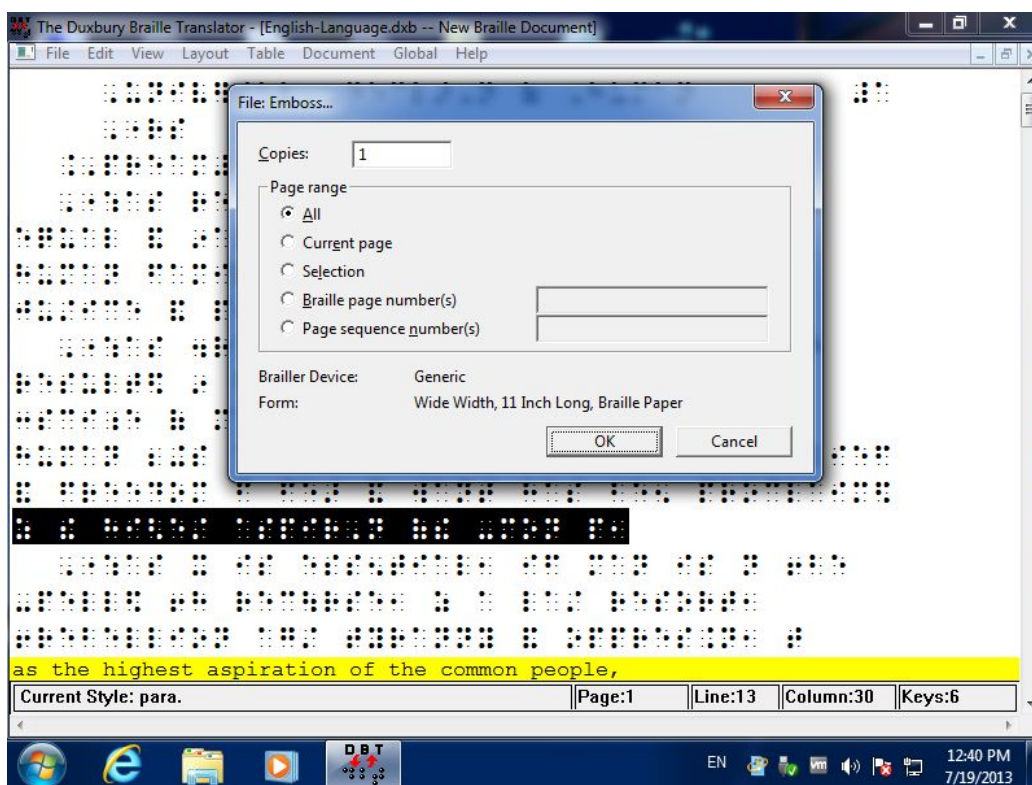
The Duxbury Braille Translator - [English-Language.dxb -- New Braille Document]

File Edit View Layout Table Document Global Help

File: Emboss...

Copies: 1

Page range

All

Current page

Selection

Braille page number(s)

Page sequence number(s)

Brailler Device: Generic

Form: Wide Width, 11 Inch Long, Braille Paper

OK

Cancel

as the highest aspiration of the common people,

Current Style: para.

Page:1

Line:13

Column:30

Keys:6

DBT

EN

12:40 PM
7/19/2013